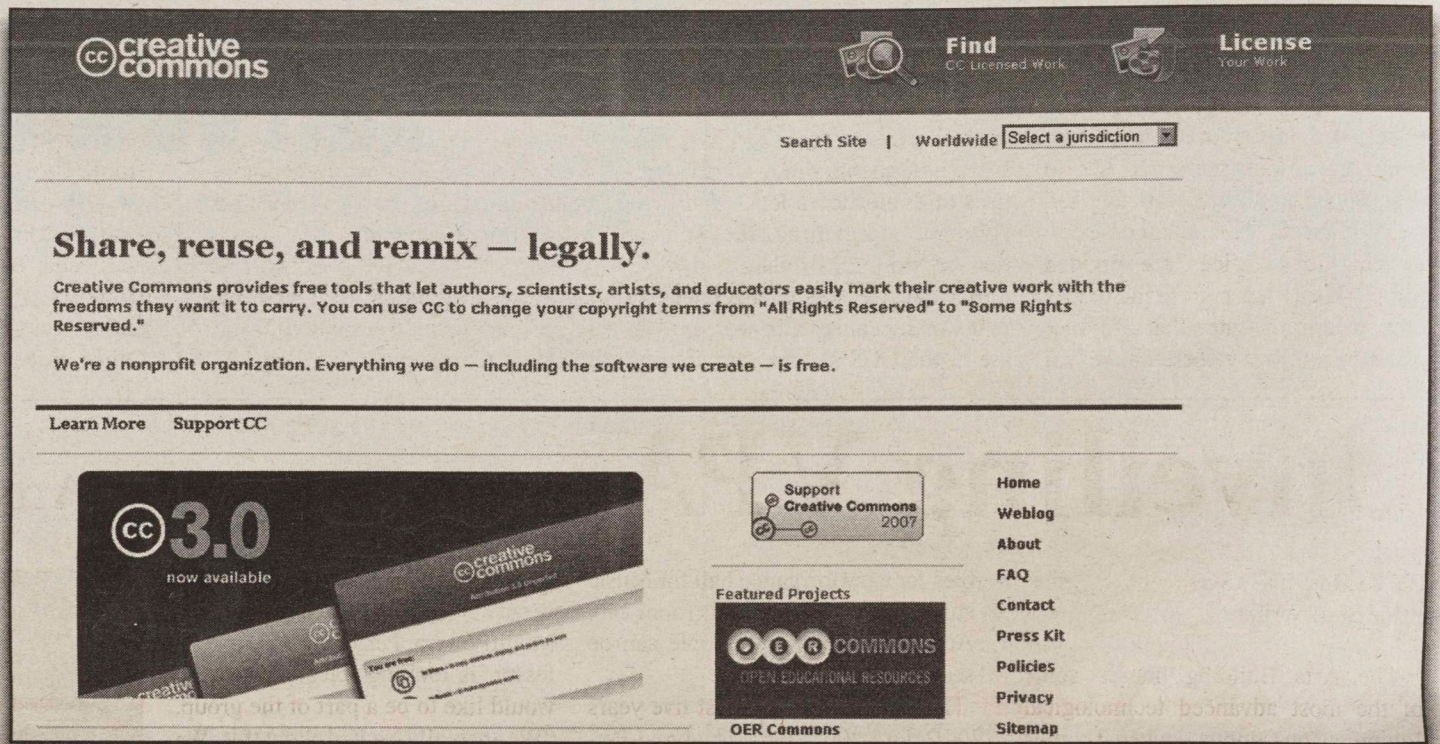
cc creative commons

Find
CC Licensed Work

License
Your Work

Search Site | Worldwide Select a jurisdiction

Share, reuse, and remix — legally.

Creative Commons provides free tools that let authors, scientists, artists, and educators easily mark their creative work with the freedoms they want it to carry. You can use CC to change your copyright terms from "All Rights Reserved" to "Some Rights Reserved."

We're a nonprofit organization. Everything we do — including the software we create — is free.

Learn More Support CC

cc 3.0
now available

creative commons

Support
Creative Commons
2007

Featured Projects

OER COMMONS
OPEN EDUCATIONAL RESOURCES

OER Commons

Home
Weblog
About
FAQ
Contact
Press Kit
Policies
Privacy
Sitemap